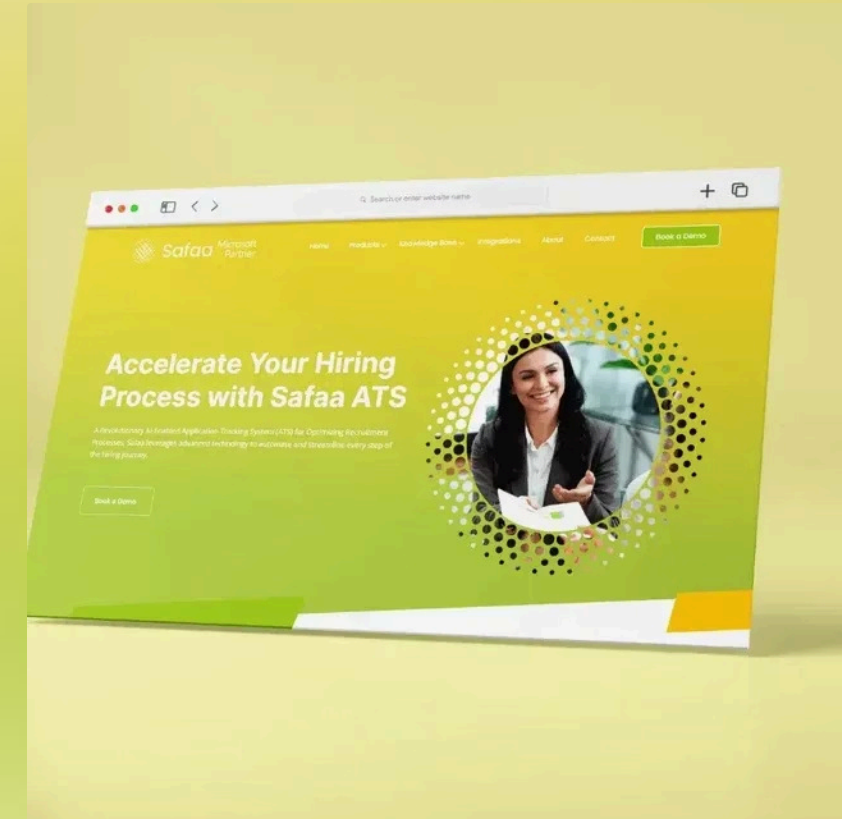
Search or enter website name

Safaa Microsoft Partner

Home Products Knowledge Base Integrations About Contact

Book a Demo

Accelerate Your Hiring Process with Safaa ATS

A Revolutionary AI-Enabled Application Tracking System (ATS) for Optimizing Recruitment Processes. Safaa leverages advanced technology to automate and streamline every step of the hiring journey.

Book a Demo